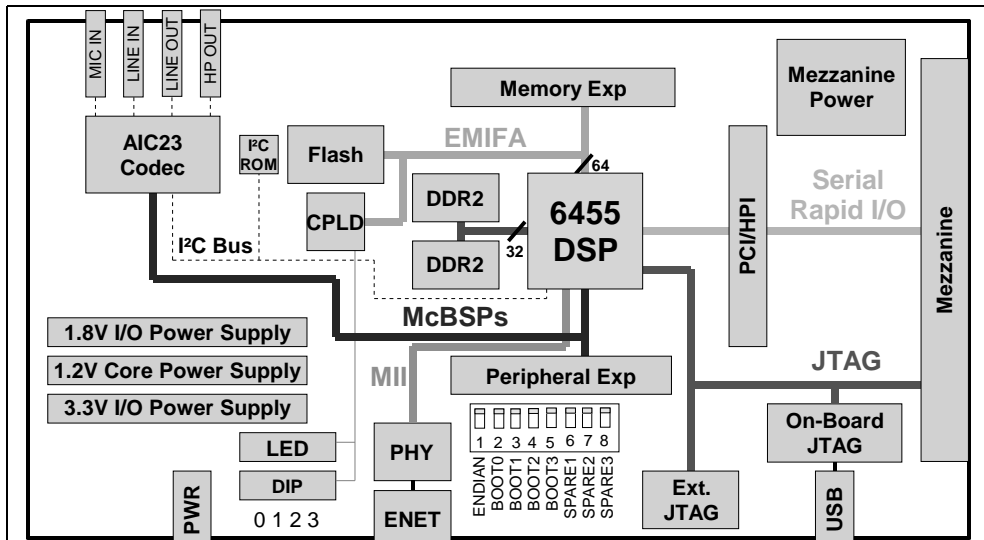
MIC IN
LINE IN
LINE OUT
HP OUT

Memory Exp

Mezzanine Power

AIC23 Codec

$I^2C$ ROM

Flash

EMIFA

64

DDR2

6455 DSP

DDR2

32

CPLD

$I^2C$ Bus

PCI/HPI

Serial Rapid I/O

Mezzanine

McBSPs

1.8V I/O Power Supply

1.2V Core Power Supply

3.3V I/O Power Supply

MII

Peripheral Exp

JTAG

1 2 3 4 5 6 7 8

ENDIAN
BOOT0
BOOT1
BOOT2
BOOT3
SPARE1
SPARE2
SPARE3

On-Board JTAG

LED

PHY

DIP

PWR

0 1 2 3

ENET

Ext. JTAG

USB